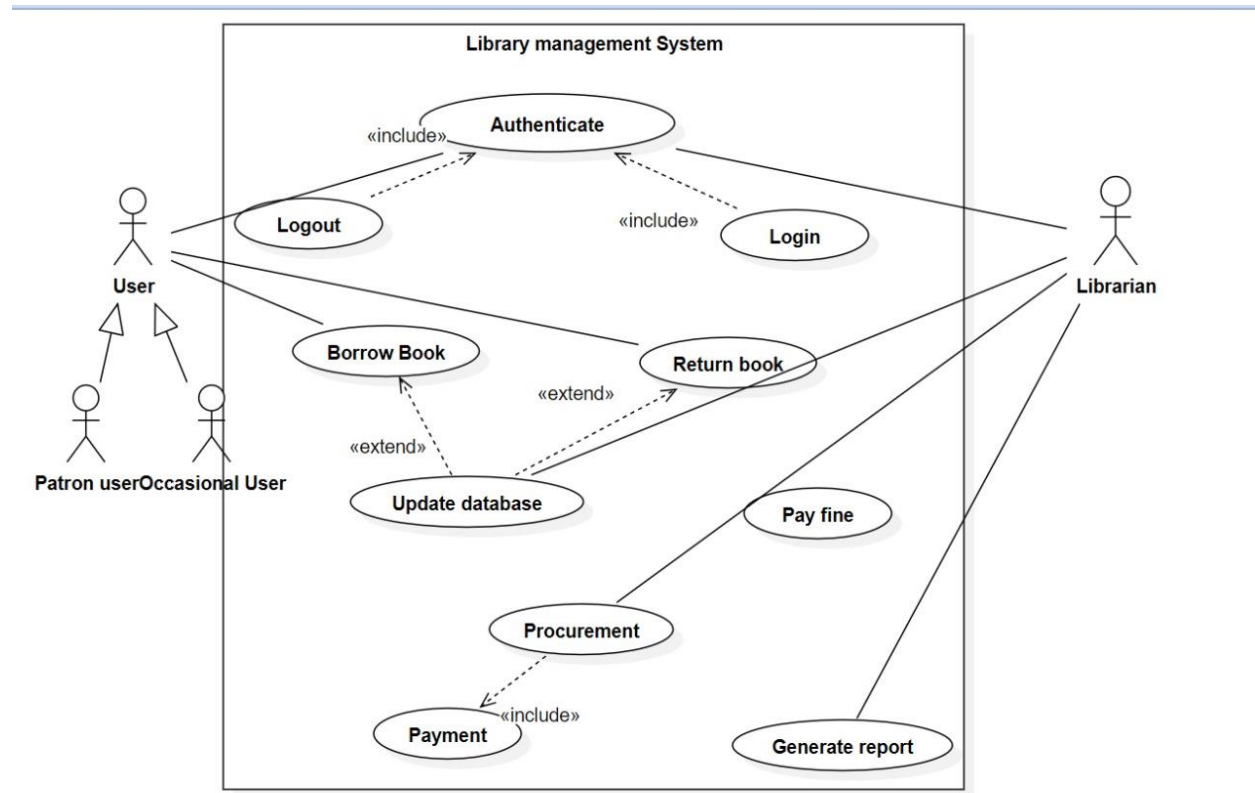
Library management System

«include»
Authenticate

User

Logout

«include»
Login

Librarian

Borrow Book

Return book

«extend»

«extend»

Patron userOccasional User

Update database

Pay fine

Procurement

«include»
Payment

Generate report